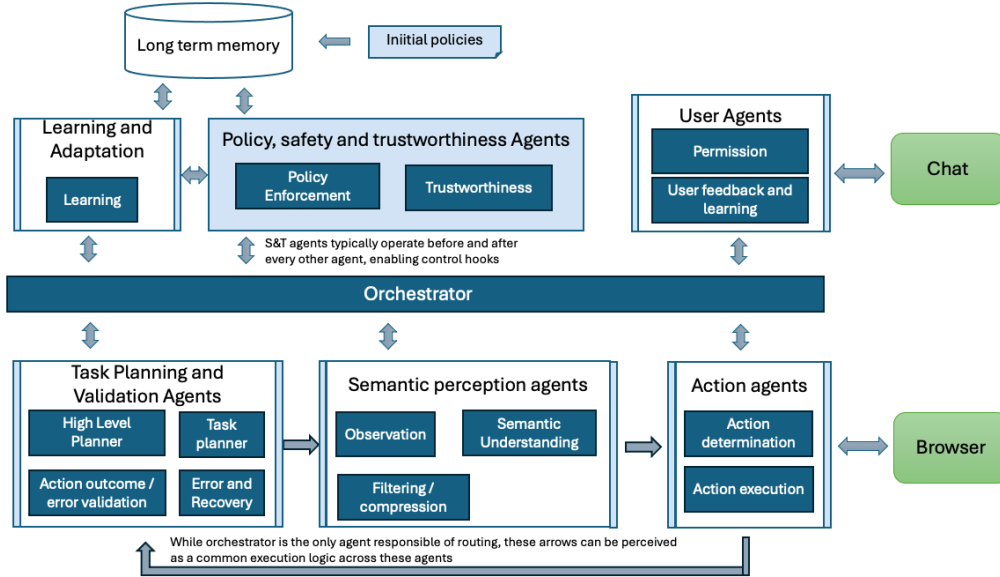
Long term memory

Iniitial policies

Learning and Adaptation

Learning

Policy, safety and trustworthiness Agents

Policy Enforcement

Trustworthiness

S&T agents typically operate before and after every other agent, enabling control hooks

User Agents

Permission

User feedback and learning

Chat

Orchestrator

Task Planning and Validation Agents

High Level Planner

Task planner

Action outcome / error validation

Error and Recovery

Semantic perception agents

Observation

Semantic Understanding

Filtering / compression

Action agents

Action determination

Action execution

Browser

While orchestrator is the only agent responsible of routing, these arrows can be perceived as a common execution logic across these agents